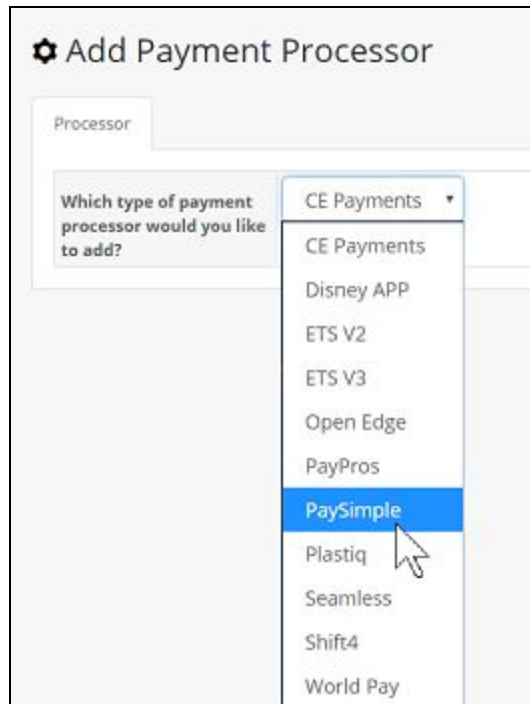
Add Payment Processor

Processor

Which type of payment processor would you like to add?

CE Payments

CE Payments
Disney APP
ETS V2
ETS V3
Open Edge
PayPros
PaySimple
Plastiq
Seamless
Shift4
World Pay